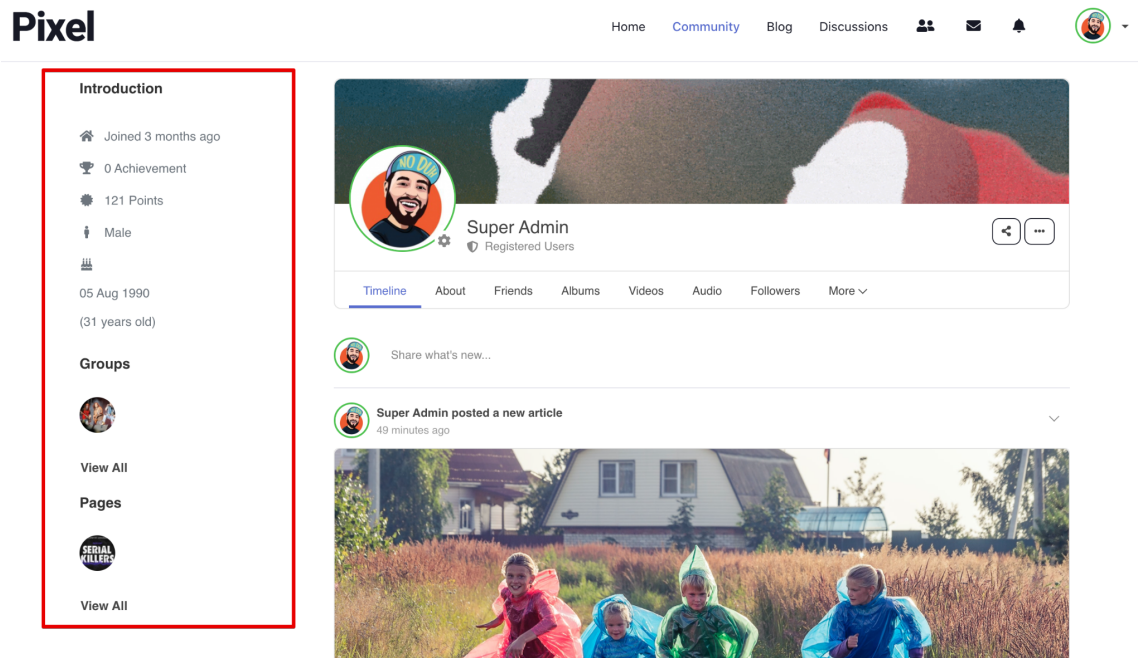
Pixel

Home Community Blog Discussions

Introduction

Joined 3 months ago

0 Achievement

121 Points

Male

05 Aug 1990

(31 years old)

Groups

View All

Pages

SERIAL KILLERS

View All

NO DIA

Super Admin
Registered Users

Timeline About Friends Albums Videos Audio Followers More

Share what's new...

Super Admin posted a new article
49 minutes ago